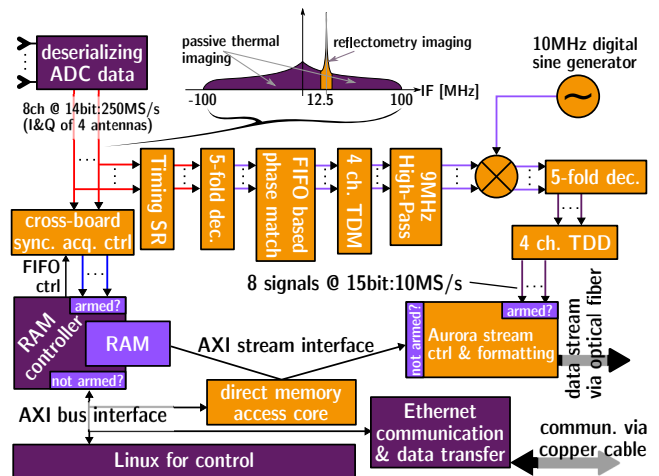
deserializing ADC data

8ch @ 14bit:250MS/s (I&Q of 4 antennas)

passive thermal imaging

reflectometry imaging

-100

12.5

100

IF [MHz]

10MHz digital sine generator

Timing SR

5-fold dec.

FIFO based phase match

4 ch. TDM

9MHz High-Pass

5-fold dec.

4 ch. TDD

cross-board sync. acq. ctrl

FIFO ctrl

8 signals @ 15bit:10MS/s

armed?

RAM controller

RAM

not armed?

AXI stream interface

armed?

not armed?

Aurora stream ctrl & formatting

data stream via optical fiber

direct memory access core

AXI bus interface

Ethernet communication & data transfer

commun. via copper cable

Linux for control